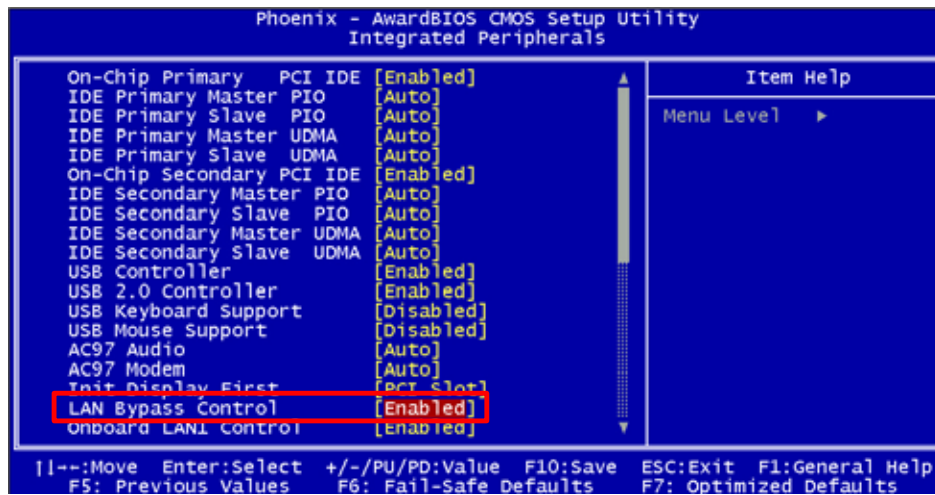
Phoenix - AwardBIOS CMOS Setup Utility
Integrated Peripherals

| | | |
|---|---|---|
| On-Chip Primary PCI IDE | [Enabled] | Item Help |
| IDE Primary Master PIO | [Auto] | Menu Level ► |
| IDE Primary Slave PIO | [Auto] | |
| IDE Primary Master UDMA | [Auto] | |
| IDE Primary Slave UDMA | [Auto] | |
| On-Chip Secondary PCI IDE | [Enabled] | |
| IDE Secondary Master PIO | [Auto] | |
| IDE Secondary Slave PIO | [Auto] | |
| IDE Secondary Master UDMA | [Auto] | |
| IDE Secondary Slave UDMA | [Auto] | |
| USB Controller | [Enabled] | |
| USB 2.0 Controller | [Enabled] | |
| USB Keyboard Support | [Disabled] | |
| USB Mouse Support | [Disabled] | |
| AC97 Audio | [Auto] | |
| AC97 Modem | [Auto] | |
| Init Display First | [PCI Slot] | |
| LAN Bypass Control | [Enabled] | |
| Onboard LAN1 Control | [Enabled] | |

↑↓→←:Move Enter:Select +/-/PU/PD:Value F10:Save ESC:Exit F1:General Help
F5: Previous Values F6: Fail-Safe Defaults F7: Optimized Defaults